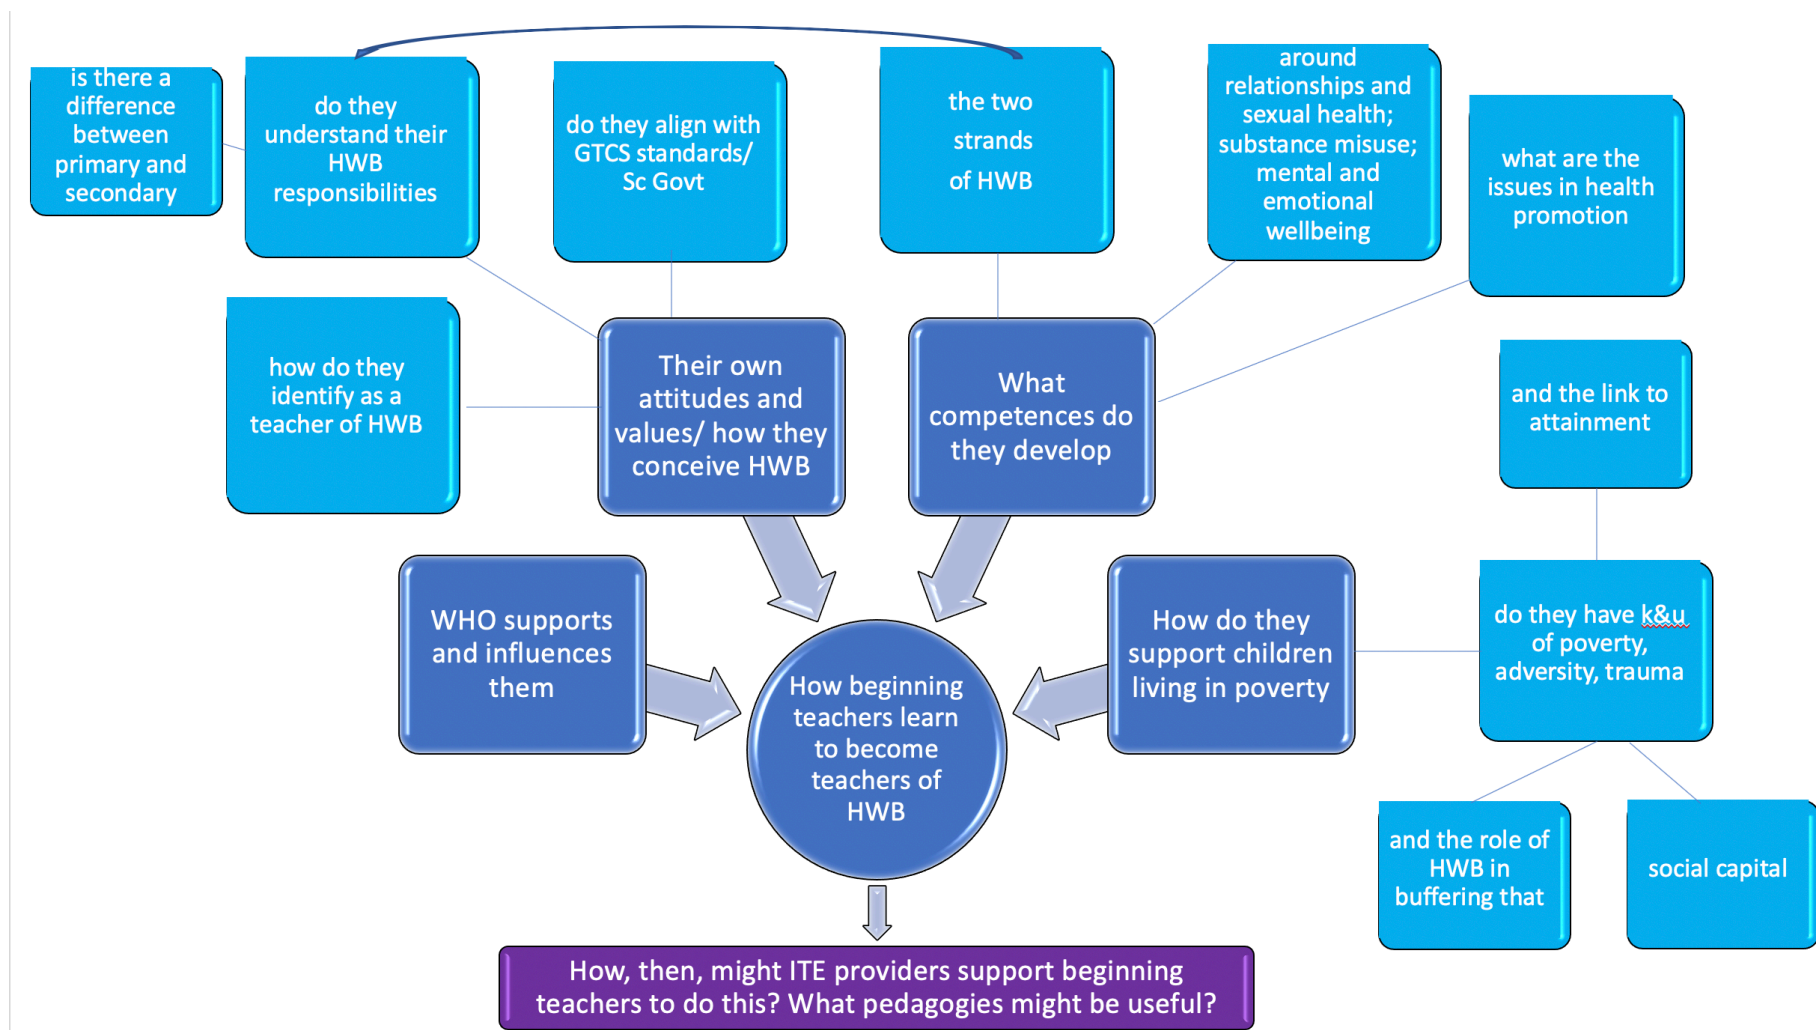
is there a difference between primary and secondary

do they understand their HWB responsibilities

do they align with GTCS standards/ Sc Govt

the two strands of HWB

around relationships and sexual health; substance misuse; mental and emotional wellbeing

what are the issues in health promotion

how do they identify as a teacher of HWB

Their own attitudes and values/ how they conceive HWB

What competences do they develop

and the link to attainment

WHO supports and influences them

How beginning teachers learn to become teachers of HWB

How do they support children living in poverty

do they have k&u of poverty, adversity, trauma

and the role of HWB in buffering that

social capital

How, then, might ITE providers support beginning teachers to do this? What pedagogies might be useful?